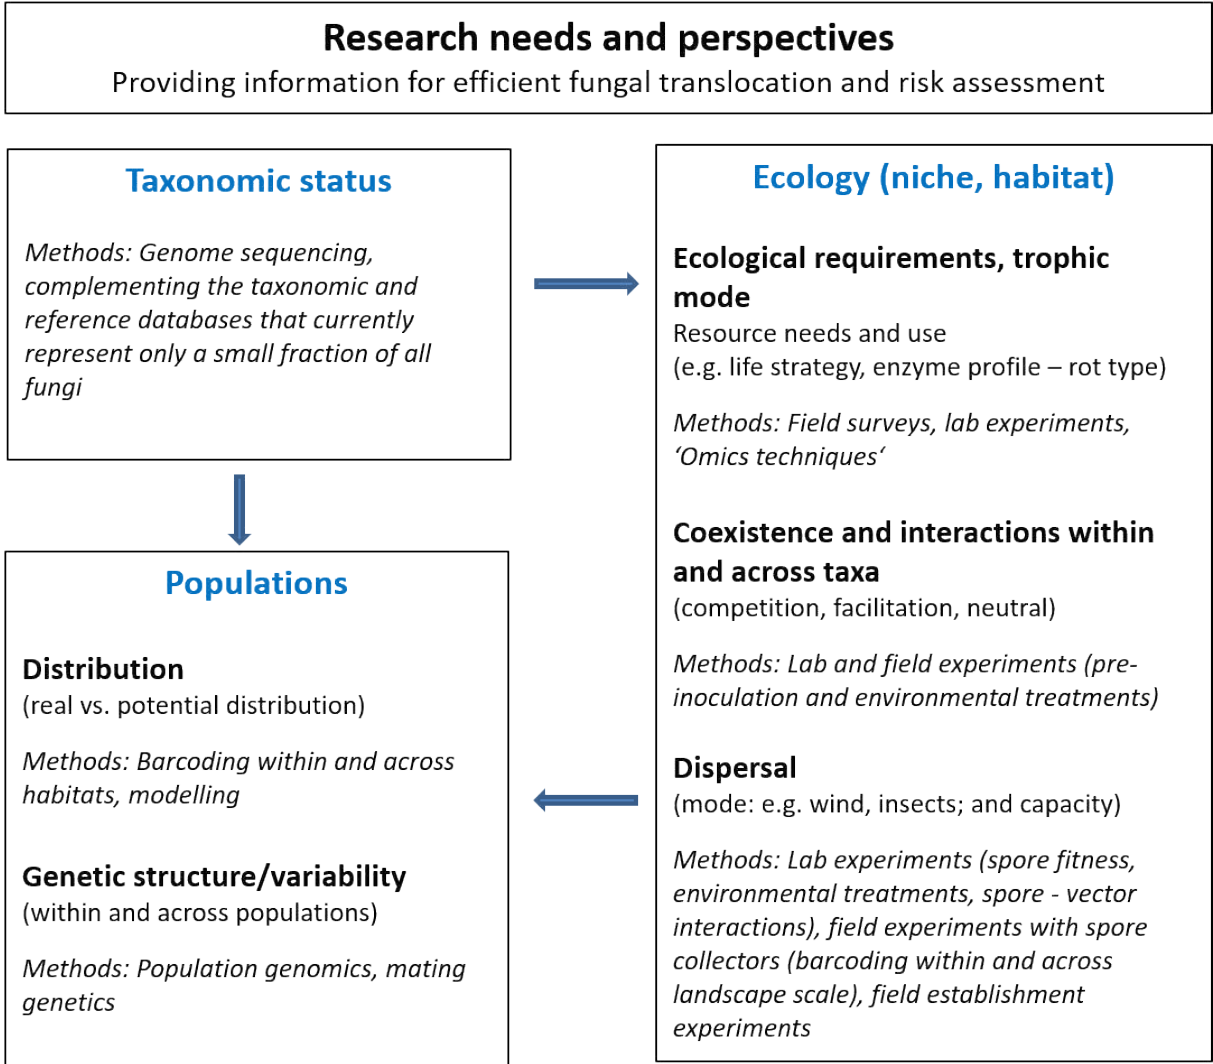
Research needs and perspectives
Providing information for efficient fungal translocation and risk assessment

Taxonomic status

Methods: Genome sequencing, complementing the taxonomic and reference databases that currently represent only a small fraction of all fungi

Populations

Distribution
(real vs. potential distribution)

Methods: Barcoding within and across habitats, modelling

Genetic structure/variability
(within and across populations)

Methods: Population genomics, mating genetics

Ecology (niche, habitat)

Ecological requirements, trophic mode
Resource needs and use
(e.g. life strategy, enzyme profile – rot type)

Methods: Field surveys, lab experiments, 'Omics techniques'

Coexistence and interactions within and across taxa
(competition, facilitation, neutral)

Methods: Lab and field experiments (pre-inoculation and environmental treatments)

Dispersal
(mode: e.g. wind, insects; and capacity)

Methods: Lab experiments (spore fitness, environmental treatments, spore - vector interactions), field experiments with spore collectors (barcoding within and across landscape scale), field establishment experiments